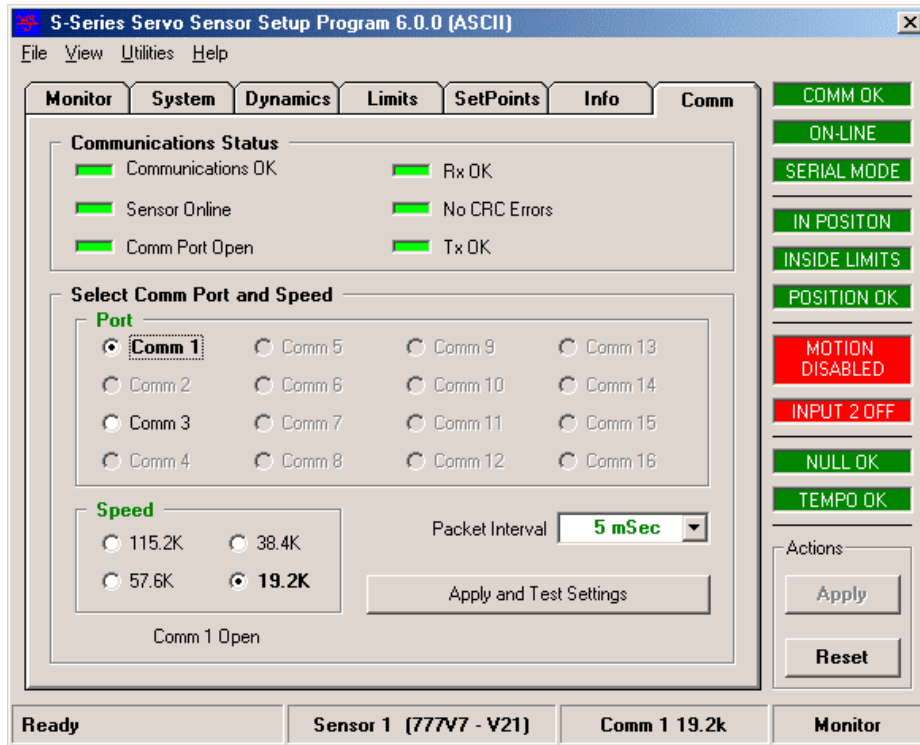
S-Series Servo Sensor Setup Program 6.0.0 (ASCII)

File View Utilities Help

Monitor System Dynamics Limits SetPoints Info Comm

Communications Status

Communications OK
Rx OK
Sensor Online
No CRC Errors
Comm Port Open
Tx OK

Select Comm Port and Speed

Port

Comm 1
Comm 5
Comm 9
Comm 13
Comm 2
Comm 6
Comm 10
Comm 14
Comm 3
Comm 7
Comm 11
Comm 15
Comm 4
Comm 8
Comm 12
Comm 16

Speed

115.2K
38.4K
57.6K
19.2K

Packet Interval 5 mSec

Apply and Test Settings

Comm 1 Open

COMM OK
ON-LINE
SERIAL MODE
IN POSITON
INSIDE LIMITS
POSITION OK
MOTION DISABLED
INPUT 2 OFF
NULL OK
TEMPO OK

Actions
Apply
Reset

Ready
Sensor 1 (777V7 - V21)
Comm 1 19.2k
Monitor